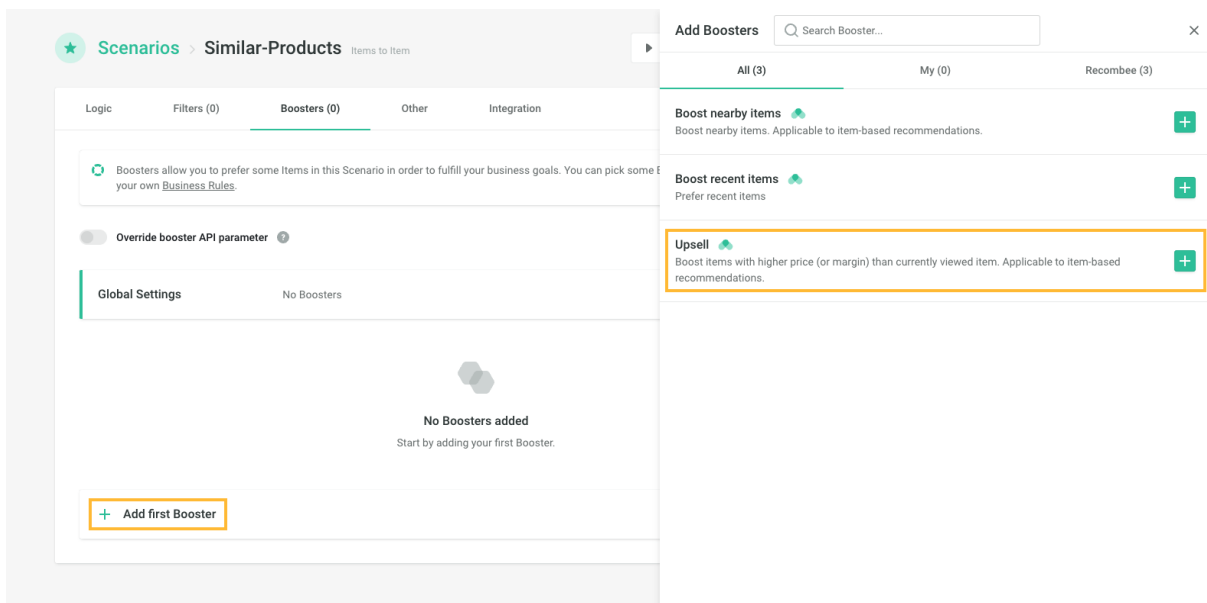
Scenarios > Similar-Products Items to Item

Logic Filters (0) Boosters (0) Other Integration

Boosters allow you to prefer some Items in this Scenario in order to fulfill your business goals. You can pick some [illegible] your own Business Rules.

Override booster API parameter ?

Global Settings No Boosters

No Boosters added

Start by adding your first Booster.

+ Add first Booster

Add Boosters Search Booster...

All (3) My (0) Recombee (3)

Boost nearby items
Boost nearby items. Applicable to item-based recommendations.

Boost recent items
Prefer recent items

Upsell
Boost items with higher price (or margin) than currently viewed item. Applicable to item-based recommendations.